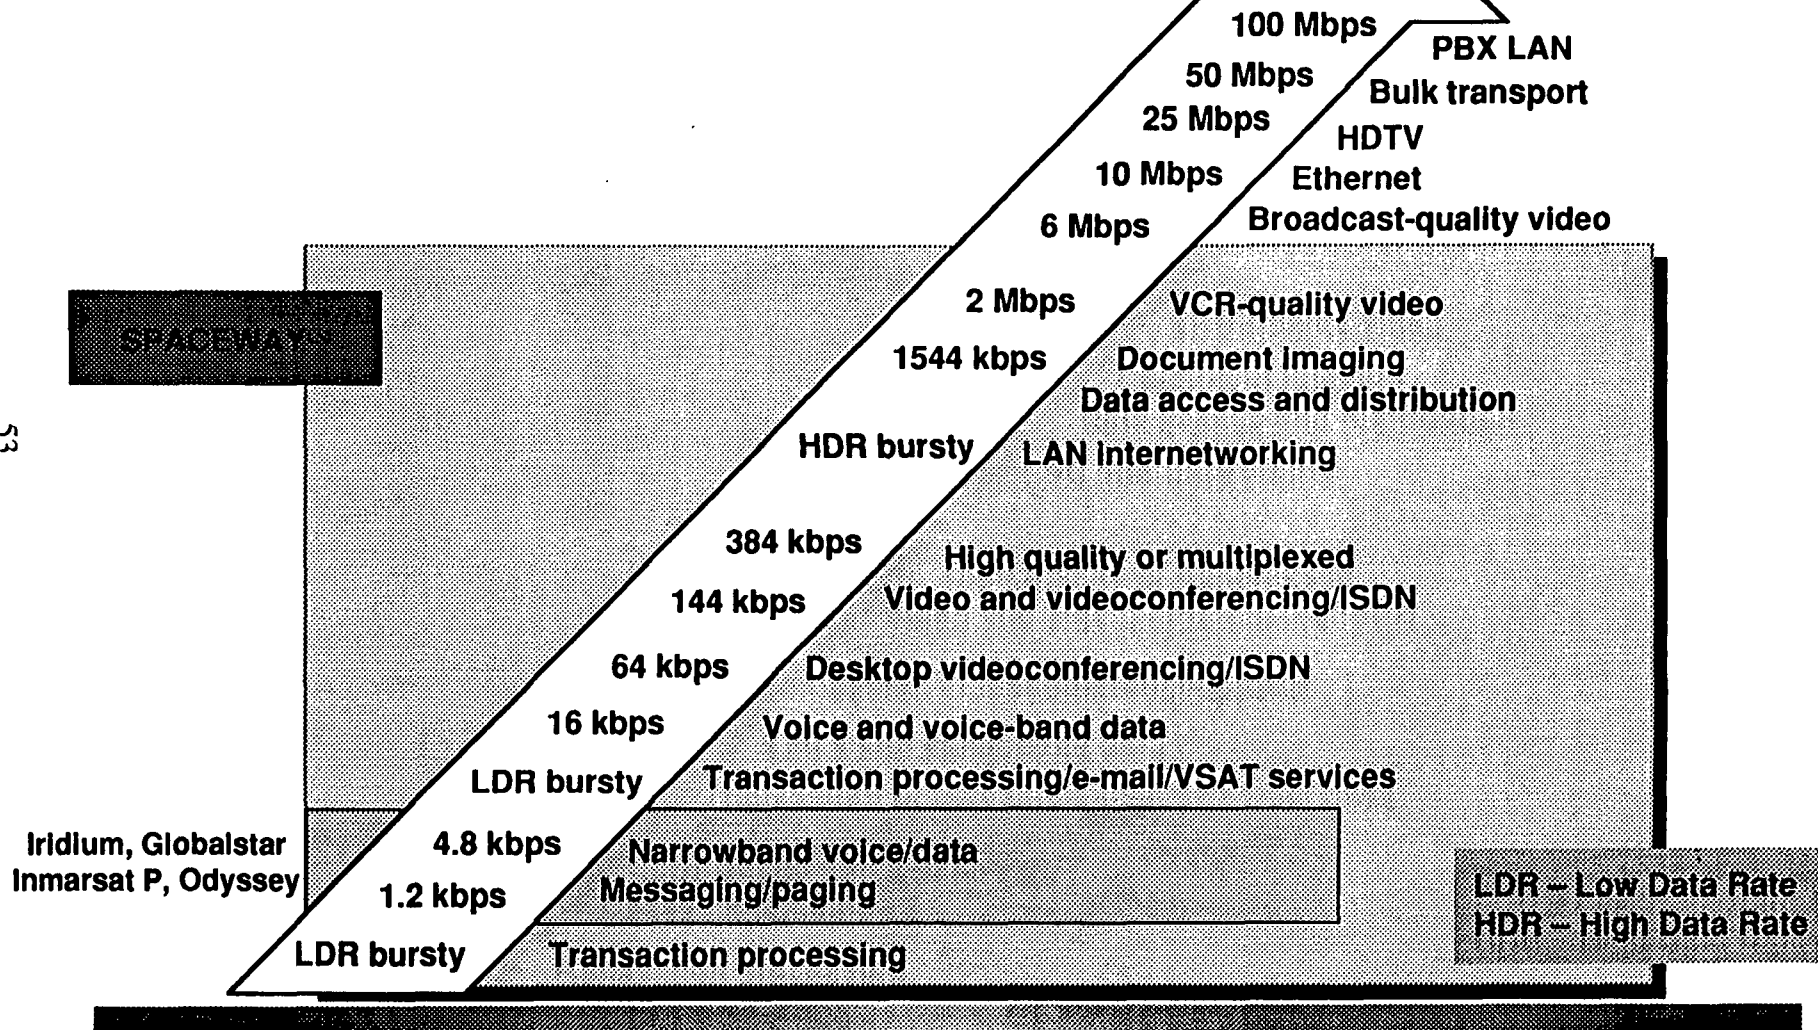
100 Mbps
50 Mbps
25 Mbps
10 Mbps
6 Mbps
2 Mbps
1544 kbps
HDR bursty
384 kbps
144 kbps
64 kbps
16 kbps
LDR bursty
4.8 kbps
1.2 kbps
LDR bursty

PBX LAN
Bulk transport
HDTV
Ethernet
Broadcast-quality video
VCR-quality video
Document imaging
Data access and distribution
LAN internetworking
High quality or multiplexed
Video and videoconferencing/ISDN
Desktop videoconferencing/ISDN
Voice and voice-band data
Transaction processing/e-mail/VSAT services
Narrowband voice/data
Messaging/paging
Transaction processing

SPACEWAY

53

Iridium, Globalstar
Inmarsat P, Odyssey

LDR – Low Data Rate
HDR – High Data Rate